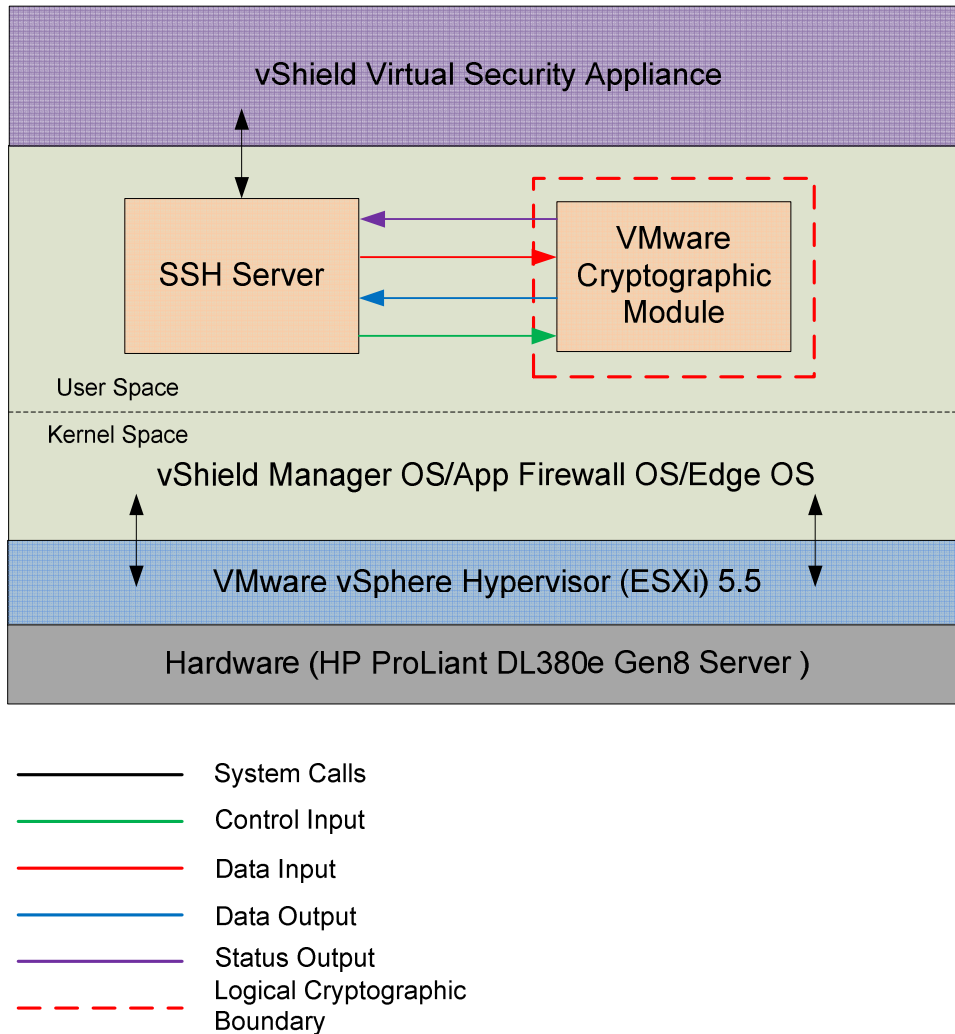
vShield Virtual Security Appliance

SSH Server

VMware Cryptographic Module

User Space

Kernel Space

vShield Manager OS/App Firewall OS/Edge OS

VMware vSphere Hypervisor (ESXi) 5.5

Hardware (HP ProLiant DL380e Gen8 Server )

System Calls

Control Input

Data Input

Data Output

Status Output

Logical Cryptographic Boundary